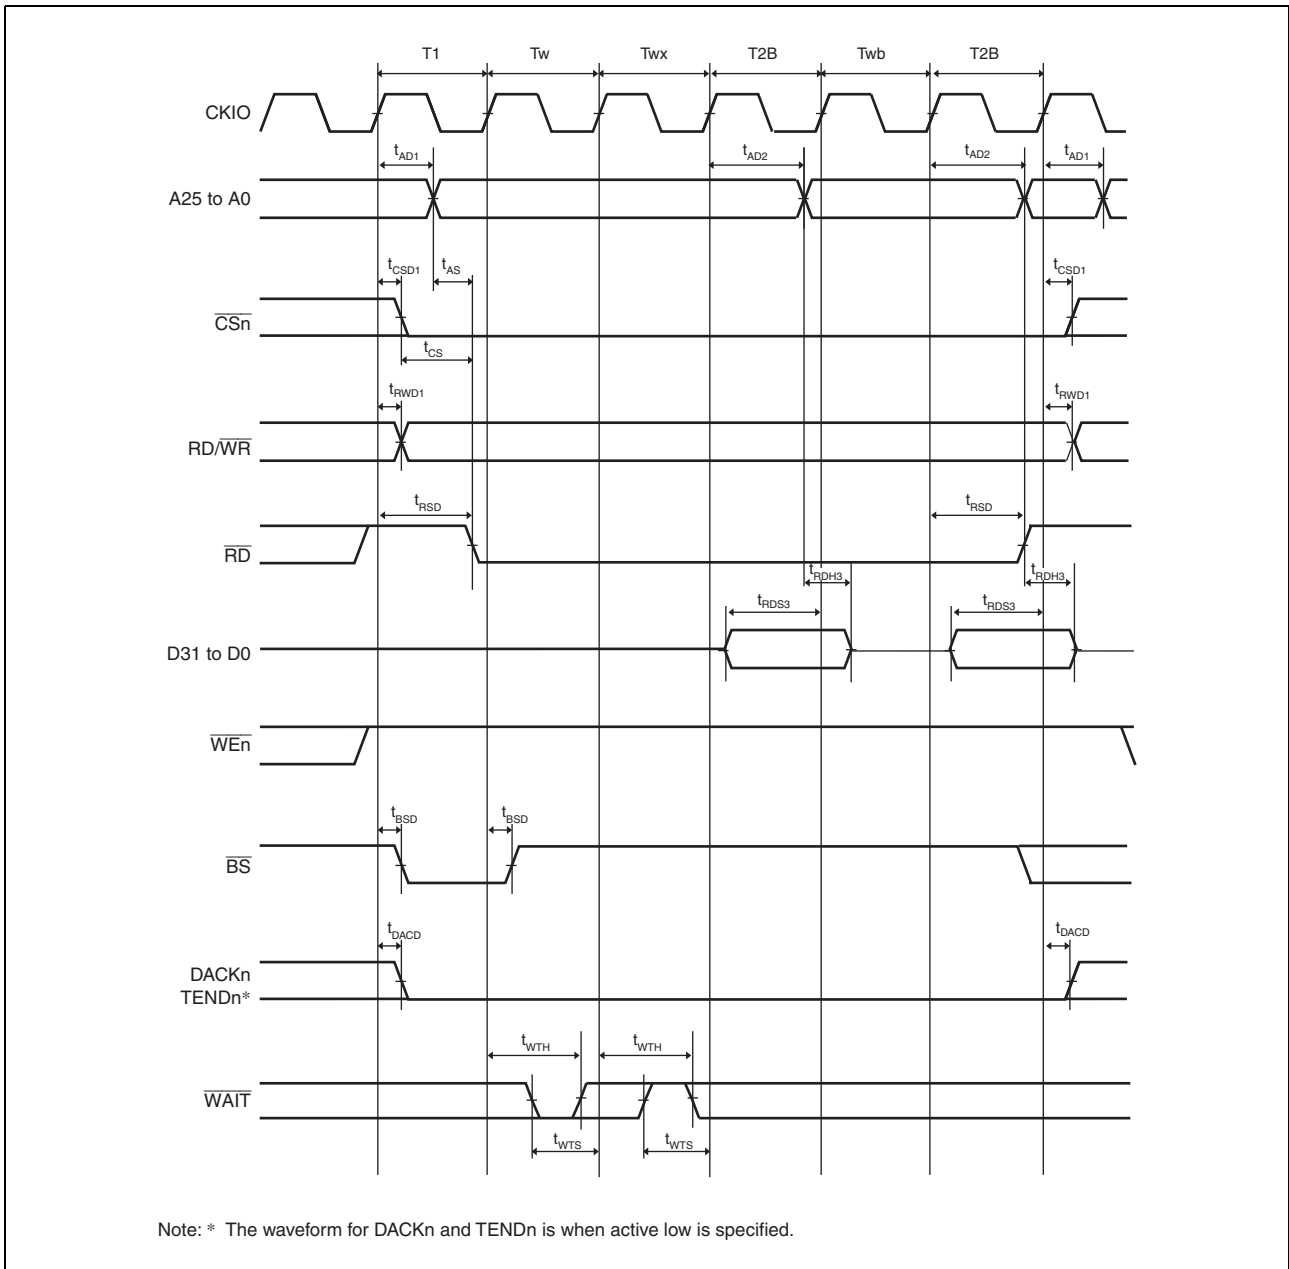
T1 Tw Twx T2B Twb T2B

CKIO

$t_{AD1}$ $t_{AD2}$ $t_{AD2}$ $t_{AD1}$

A25 to A0

$t_{CSD1}$ $t_{AS}$ $t_{CSD1}$

$\overline{CSn}$

$t_{CS}$

$t_{RWD1}$ $t_{RWD1}$

RD/$\overline{WR}$

$t_{RSD}$ $t_{RSD}$

$\overline{RD}$

$t_{RDH3}$ $t_{RDH3}$

$t_{RDS3}$ $t_{RDS3}$

D31 to D0

$\overline{WEn}$

$t_{BSD}$ $t_{BSD}$

$\overline{BS}$

$t_{DACD}$ $t_{DACD}$

DACKn
TENDn*

$t_{WTH}$ $t_{WTH}$

$\overline{WAIT}$

$t_{WTS}$ $t_{WTS}$

Note: * The waveform for DACKn and TENDn is when active low is specified.